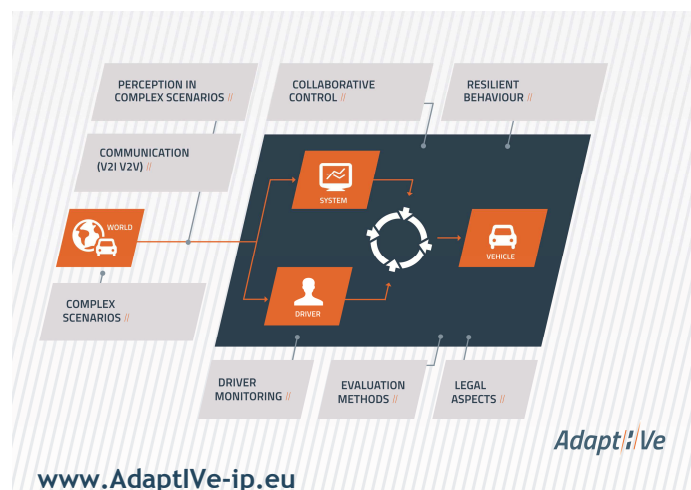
PERCEPTION IN COMPLEX SCENARIOS //

COLLABORATIVE CONTROL //

RESILIENT BEHAVIOUR //

COMMUNICATION (V2I V2V) //

WORLD

SYSTEM

VEHICLE

DRIVER

COMPLEX SCENARIOS //

DRIVER MONITORING //

EVALUATION METHODS //

LEGAL ASPECTS //

AdaptIVe

www.AdaptIVe-ip.eu